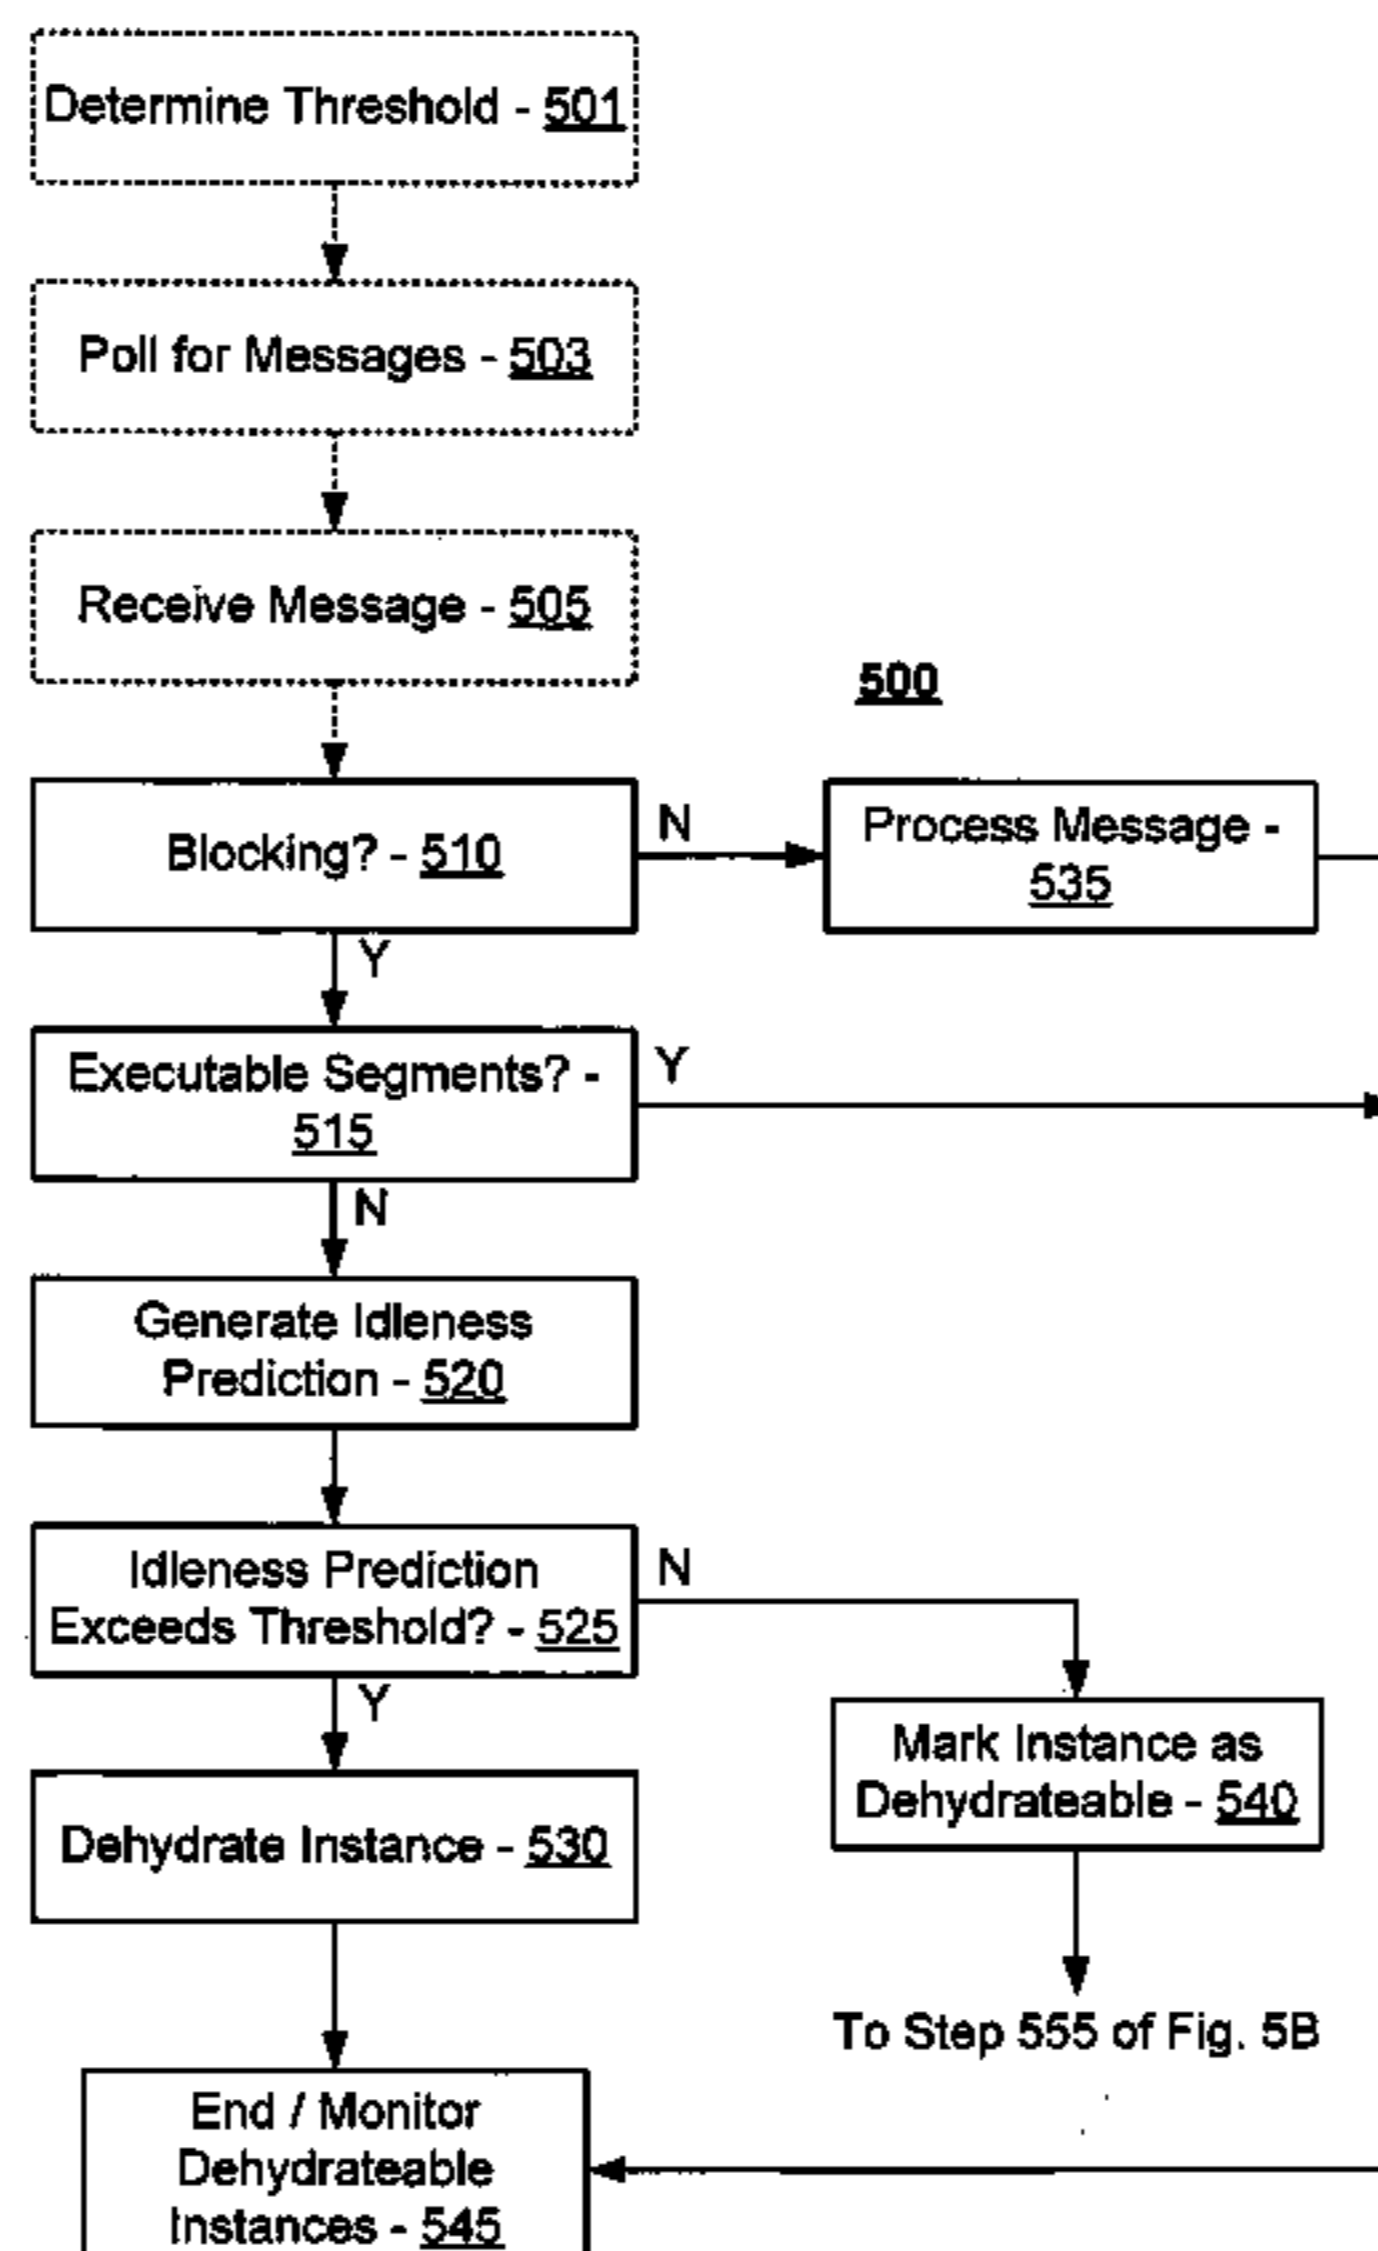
Determine Threshold - 501

Poll for Messages - 503

Receive Message - 505

500

Blocking? - 510

N

Process Message - 535

Y

Executable Segments? - 515

Y

N

Generate Idleness Prediction - 520

Idleness Prediction Exceeds Threshold? - 525

N

Y

Mark Instance as Dehydrateable - 540

Dehydrate Instance - 530

To Step 555 of Fig. 5B

End / Monitor Dehydrateable Instances - 545